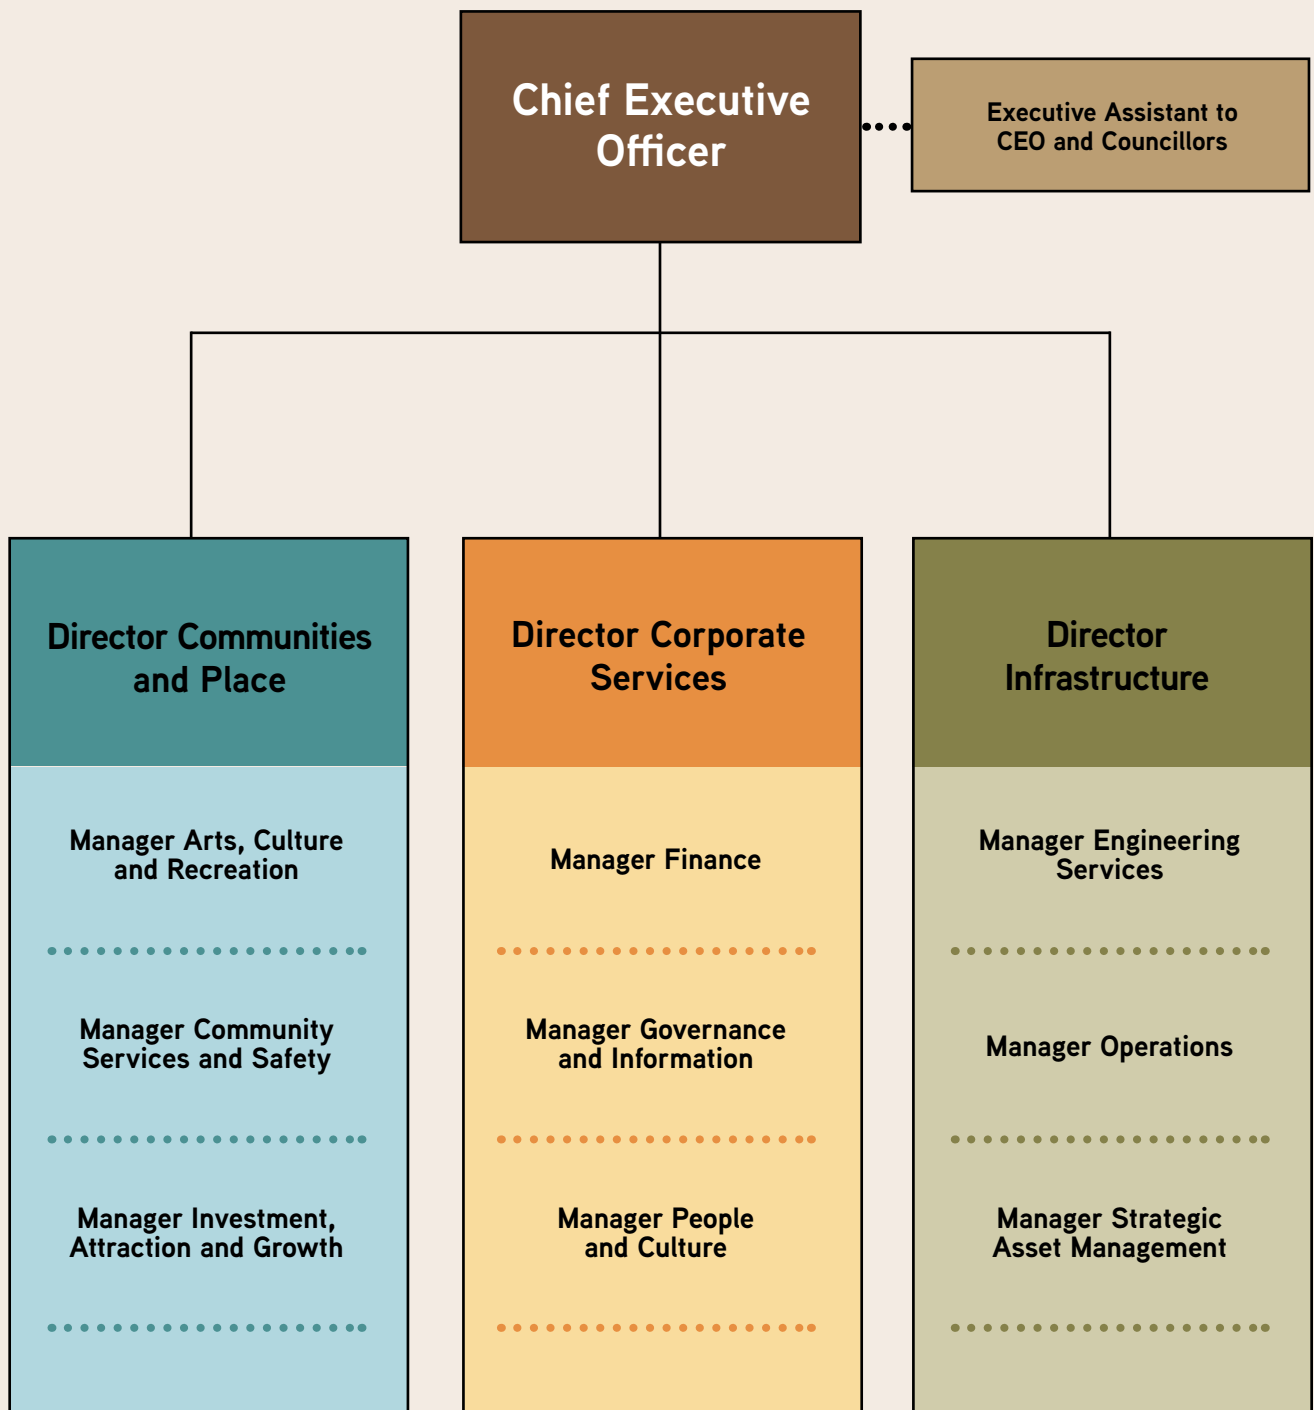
Chief Executive Officer

Executive Assistant to CEO and Councillors

Director Communities and Place

Manager Arts, Culture and Recreation

Manager Community Services and Safety

Manager Investment, Attraction and Growth

Director Corporate Services

Manager Finance

Manager Governance and Information

Manager People and Culture

Director Infrastructure

Manager Engineering Services

Manager Operations

Manager Strategic Asset Management